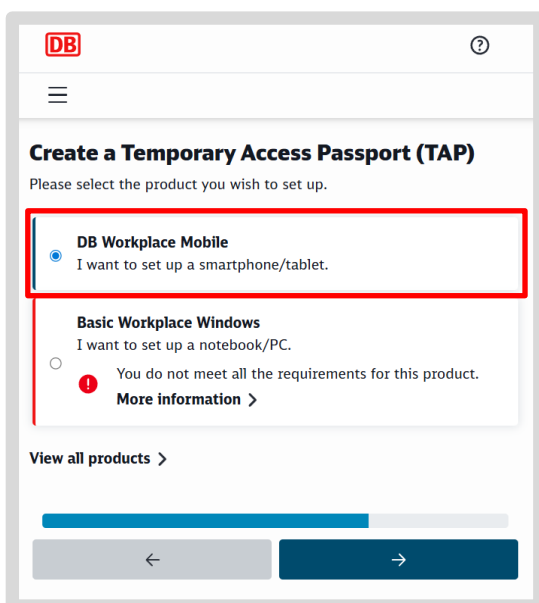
DB

Create a Temporary Access Passport (TAP)

Please select the product you wish to set up.

DB Workplace Mobile
I want to set up a smartphone/tablet.

Basic Workplace Windows
I want to set up a notebook/PC.

You do not meet all the requirements for this product.
More information >

View all products >

←

→